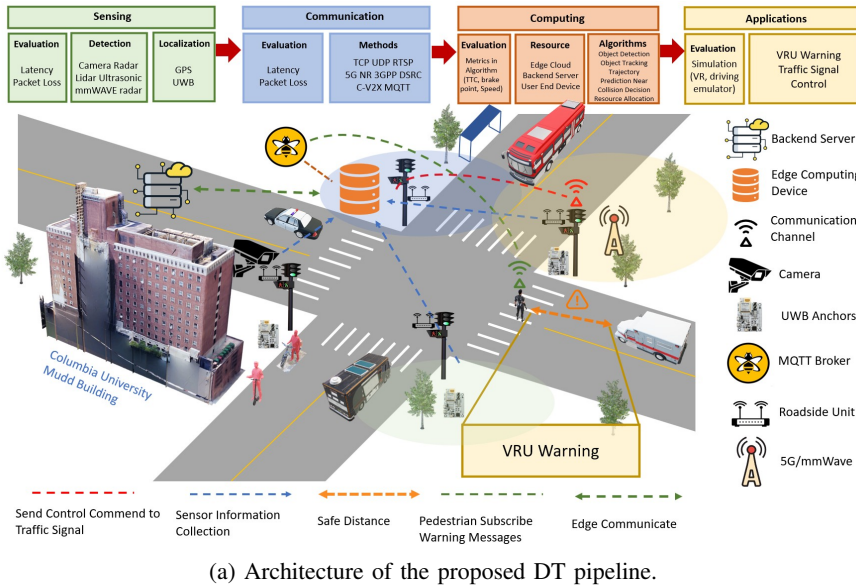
Sensing

Evaluation
Latency
Packet Loss

Detection
Camera Radar
Lidar Ultrasonic
mmWAVE radar

Localization
GPS
UWB

Communication

Evaluation
Latency
Packet Loss

Methods
TCP UDP RTSP
5G NR 3GPP DSRC
C-V2X MQTT

Computing

Evaluation
Metrics in Algorithm (TTC, brake point, Speed)

Resource
Edge Cloud
Backend Server
User End Device

Algorithms
Object Detection
Object Tracking
Trajectory
Prediction Near
Collision Decision
Resource Allocation

Applications

Evaluation
Simulation (VR, driving emulator)

VRU Warning
Traffic Signal
Control

Backend Server
Edge Computing Device
Communication Channel
Camera
UWB Anchors
MQTT Broker
Roadside Unit
5G/mmWave

Columbia University
Mudd Building

VRU Warning

Send Control Commend to Traffic Signal
Sensor Information Collection
Safe Distance
Pedestrian Subscribe Warning Messages
Edge Communicate

(a) Architecture of the proposed DT pipeline.